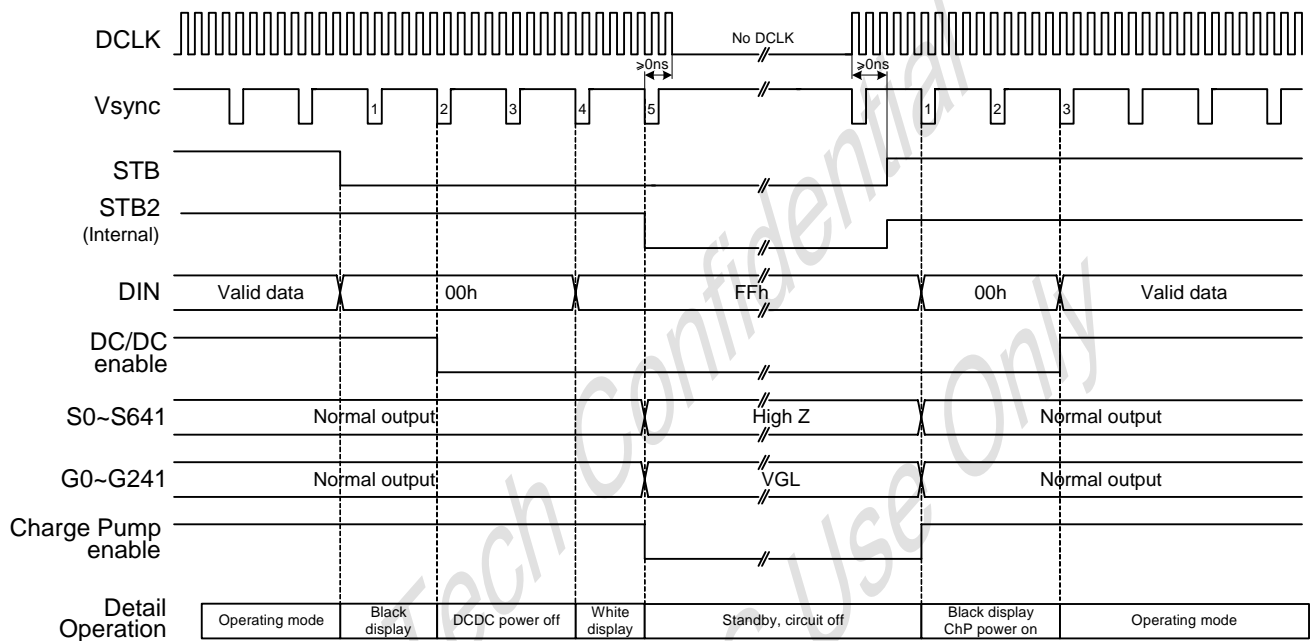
DCLK
No DCLK
≥0ns
≥0ns
Vsync
1
2
3
4
5
1
2
3
STB
STB2
(Internal)
DIN
Valid data
00h
FFh
00h
Valid data
DC/DC enable
S0~S641
Normal output
High Z
Normal output
G0~G241
Normal output
VGL
Normal output
Charge Pump enable
Detail Operation
Operating mode
Black display
DCDC power off
White display
Standby, circuit off
Black display ChP power on
Operating mode
Tech Confidential
Use Only